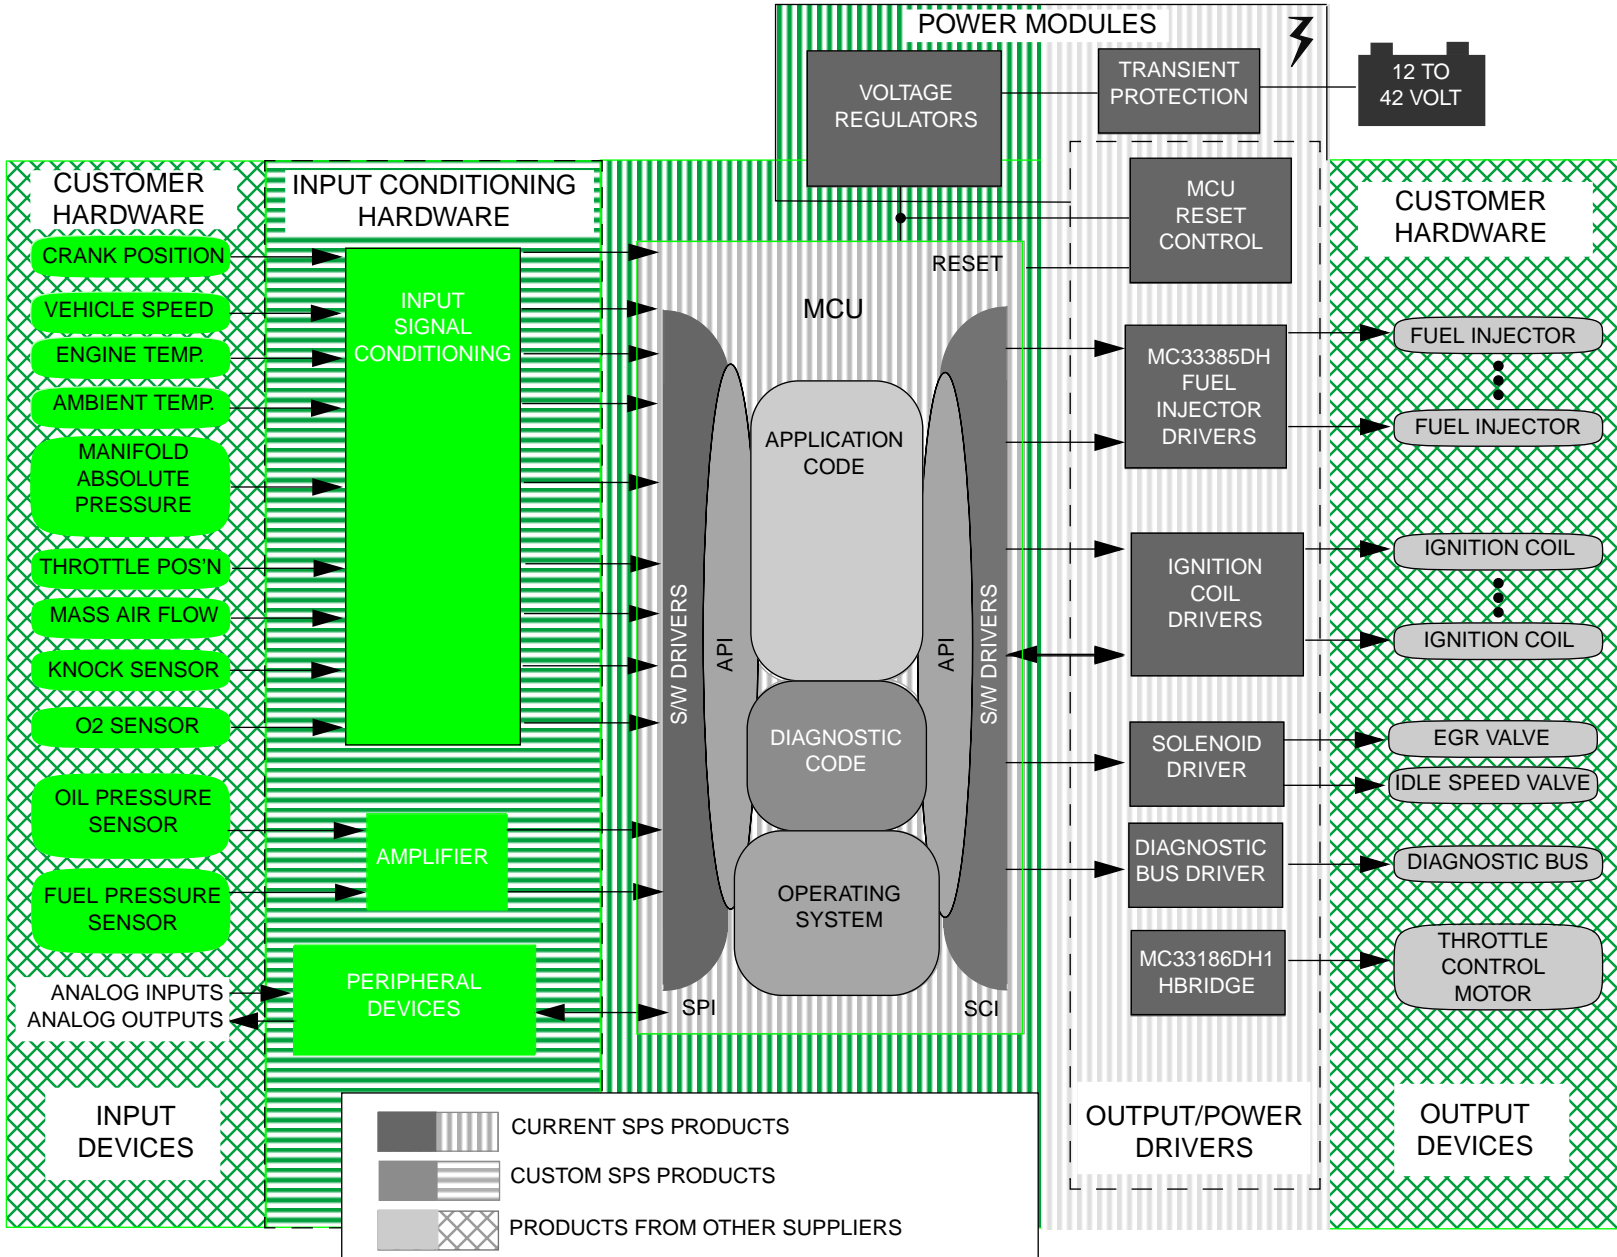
POWER MODULES

VOLTAGE REGULATORS

TRANSIENT PROTECTION

12 TO 42 VOLT

CUSTOMER HARDWARE

INPUT CONDITIONING HARDWARE

MCU RESET CONTROL

CUSTOMER HARDWARE

CRANK POSITION

VEHICLE SPEED

ENGINE TEMP.

AMBIENT TEMP.

MANIFOLD ABSOLUTE PRESSURE

THROTTLE POS'N

MASS AIR FLOW

KNOCK SENSOR

O2 SENSOR

OIL PRESSURE SENSOR

FUEL PRESSURE SENSOR

ANALOG INPUTS
ANALOG OUTPUTS

INPUT DEVICES

INPUT SIGNAL CONDITIONING

AMPLIFIER

PERIPHERAL DEVICES

RESET

MCU

S/W DRIVERS

API

APPLICATION CODE

DIAGNOSTIC CODE

OPERATING SYSTEM

API

S/W DRIVERS

SPI

SCI

MC33385DH FUEL INJECTOR DRIVERS

IGNITION COIL DRIVERS

SOLENOID DRIVER

DIAGNOSTIC BUS DRIVER

MC33186DH1 HBRIDGE

OUTPUT/POWER DRIVERS

FUEL INJECTOR

FUEL INJECTOR

IGNITION COIL

IGNITION COIL

EGR VALVE

IDLE SPEED VALVE

DIAGNOSTIC BUS

THROTTLE CONTROL MOTOR

OUTPUT DEVICES

CURRENT SPS PRODUCTS

CUSTOM SPS PRODUCTS

PRODUCTS FROM OTHER SUPPLIERS